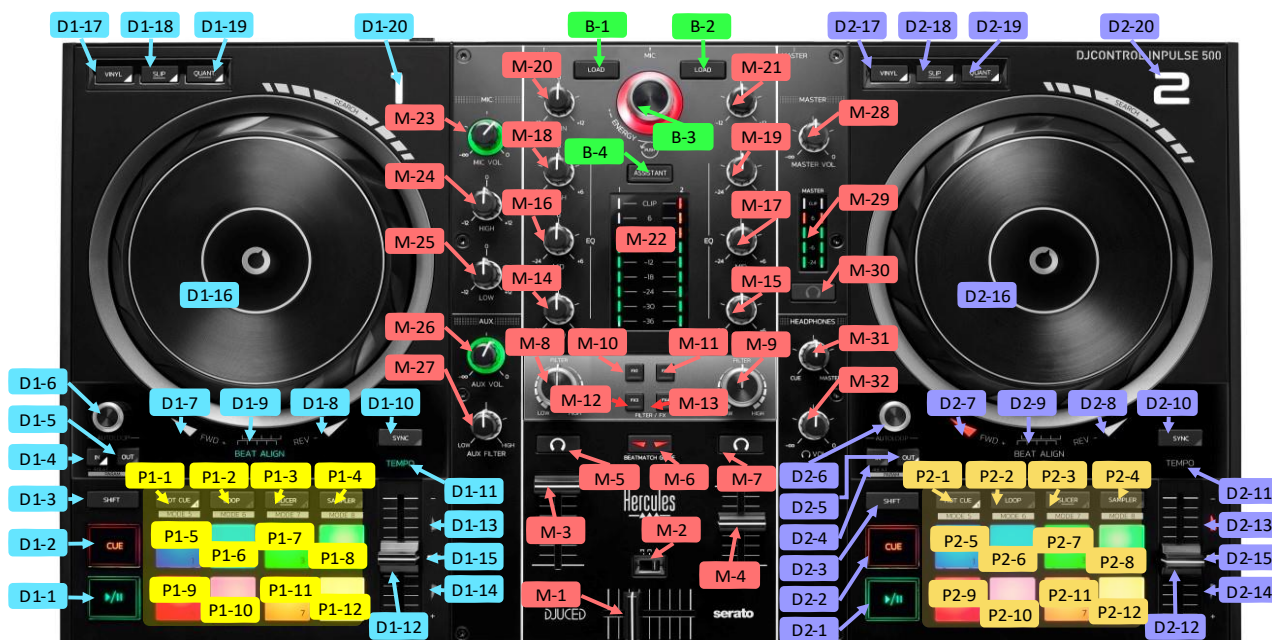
D1-17 D1-18 D1-19 D1-20 B-1 B-2 D2-17 D2-18 D2-19 D2-20

VINYL SLIP QUANT LOAD MIC LOAD VINYL SLIP QUANT DJCONTROL INPULSE 500

M-20 M-21 MASTER

SEARCH SEARCH

M-23 MIC ENERGY B-3 M-28

M-18 M-19

MIC VOL. MASTER VOL

B-4 ASSISTANT

M-24 M-16 M-17 M-29

HIGH CLIP 6 EQ EQ MASTER

M-22

M-25 -12 -18 -24 -30 -36 M-30

LOW M-14 M-15

D1-16 D2-16

AUX HEADPHONES

M-26 M-10 M-11 M-31

M-8 M-9

AUX VOL. FILTER FILTER CUE MASTER

M-27 M-32

D1-6 M-12 M-13 FILTER / FX

D1-7 D1-9 D1-8 D1-10 D2-7 D2-9 D2-8 D2-10

D1-5 FWD BEAT ALIGN REV SYNC LOW AUX FILTER HIGH BEATMATCH GUIDE FWD BEAT ALIGN REV SYNC

D1-4 IN OUT TEMPO M-5 M-6 M-7 D2-6 IN OUT TEMPO

P1-1 P1-2 P1-3 P1-4 D1-11 D2-5 P2-1 P2-2 P2-3 P2-4 D2-11

D1-3 SHIFT HOT CUE LOOP SLICER SAMPLER Hercules SHIFT HOT CUE LOOP SLICER SAMPLER

MODE 5 MODE 6 MODE 7 MODE 8 MODE 5 MODE 6 MODE 7 MODE 8

P1-5 P1-7 D1-13 M-3 M-2 D2-4 P2-5 P2-7 D2-13

D1-2 CUE P1-6 P1-8 D1-15 D2-3 CUE P2-6 P2-8 D2-15

M-4

P1-9 P1-11 D1-14 M-1 D2-2 P2-9 P2-11 D2-14

D1-1 P1-10 P1-12 D1-12 DJUCED serato D2-1 P2-10 P2-12 D2-12